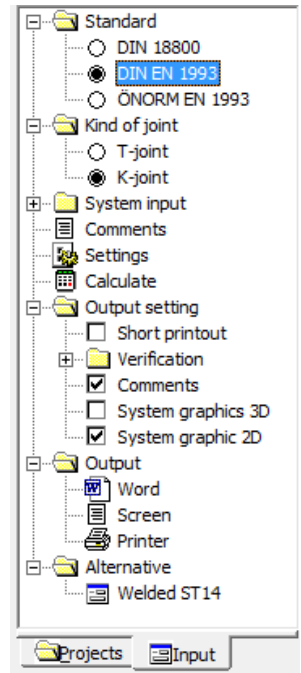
Standard
DIN 18800
DIN EN 1993
ÖNORM EN 1993
Kind of joint
T-joint
K-joint
System input
Comments
Settings
Calculate
Output setting
Short printout
Verification
Comments
System graphics 3D
System graphic 2D
Output
Word
Screen
Printer
Alternative
Welded ST14
Projects
Input